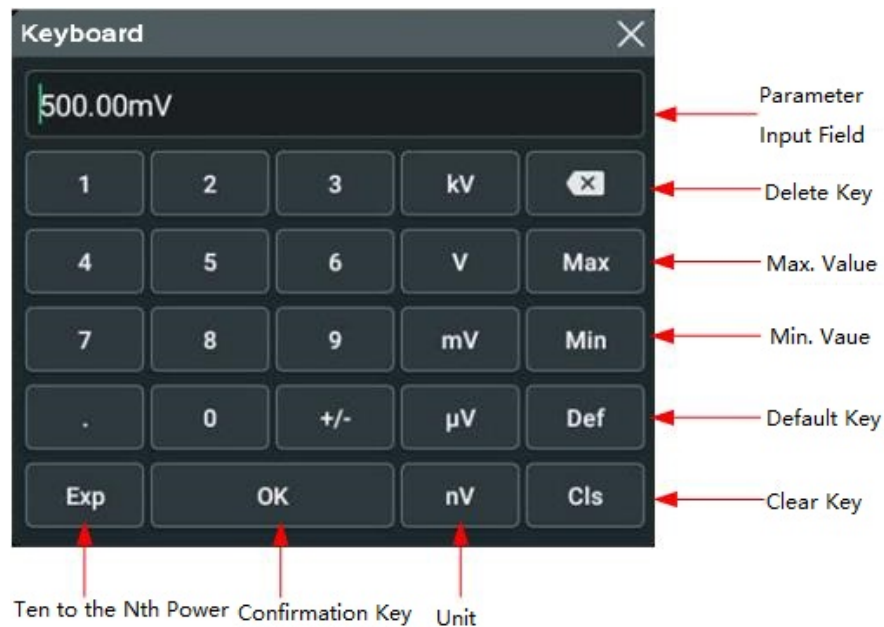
Keyboard

500.00mV

Parameter Input Field

1 2 3 kV

Delete Key

4 5 6 V Max

Max. Value

7 8 9 mV Min

Min. Vaue

. 0 +/- μV Def

Default Key

Exp OK nV Cls

Clear Key

Ten to the Nth Power Confirmation Key Unit